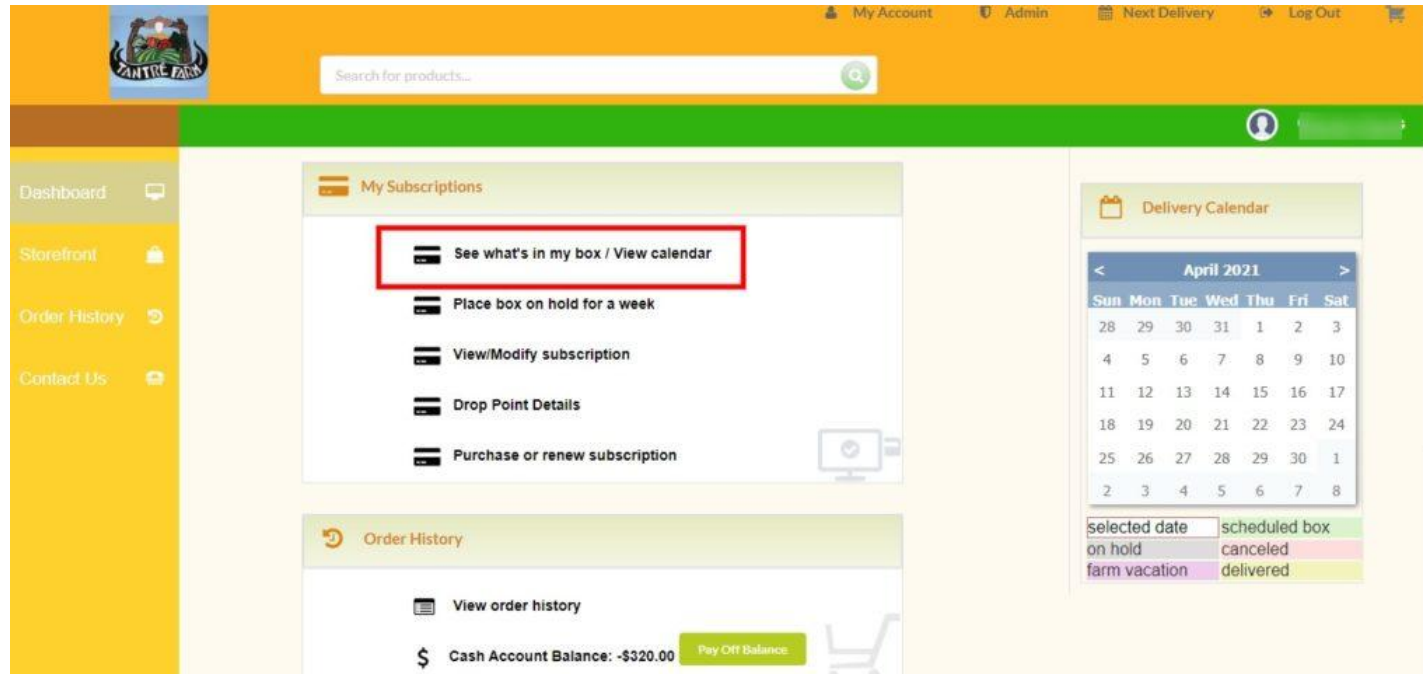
TANTRÉ FARM

My Account Admin Next Delivery Log Out

Search for products...

Dashboard
Storefront
Order History
Contact Us

My Subscriptions

See what's in my box / View calendar
Place box on hold for a week
View/Modify subscription
Drop Point Details
Purchase or renew subscription

Order History

View order history
Cash Account Balance: -$320.00 Pay Off Balance

Delivery Calendar

| < | | | April 2021 | | | > |
|---|---|---|---|---|---|---|
| Sun | Mon | Tue | Wed | Thu | Fri | Sat |
| 28 | 29 | 30 | 31 | 1 | 2 | 3 |
| 4 | 5 | 6 | 7 | 8 | 9 | 10 |
| 11 | 12 | 13 | 14 | 15 | 16 | 17 |
| 18 | 19 | 20 | 21 | 22 | 23 | 24 |
| 25 | 26 | 27 | 28 | 29 | 30 | 1 |
| 2 | 3 | 4 | 5 | 6 | 7 | 8 |

| selected date | scheduled box |
|---|---|
| on hold | canceled |
| farm vacation | delivered |